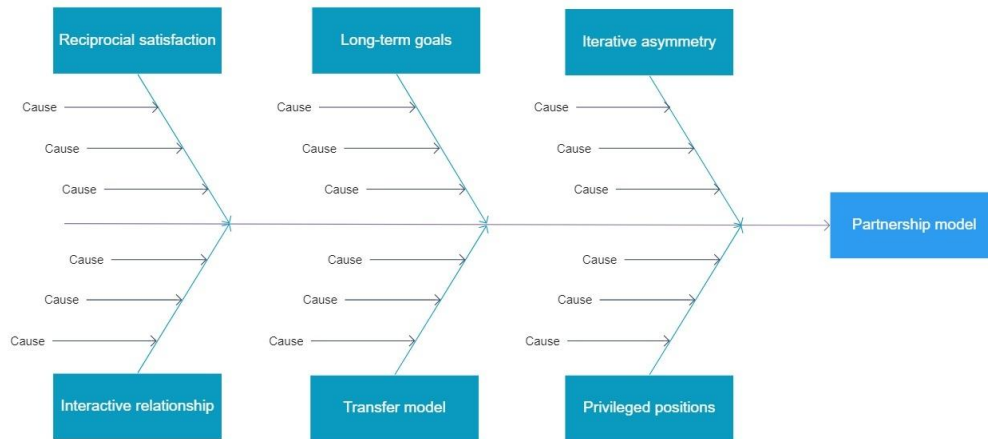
Reciprocial satisfaction

Cause

Cause

Cause

Cause

Cause

Cause

Interactive relationship

Long-term goals

Cause

Cause

Cause

Cause

Cause

Cause

Transfer model

Iterative asymmetry

Cause

Cause

Cause

Cause

Cause

Cause

Privileged positions

Partnership model